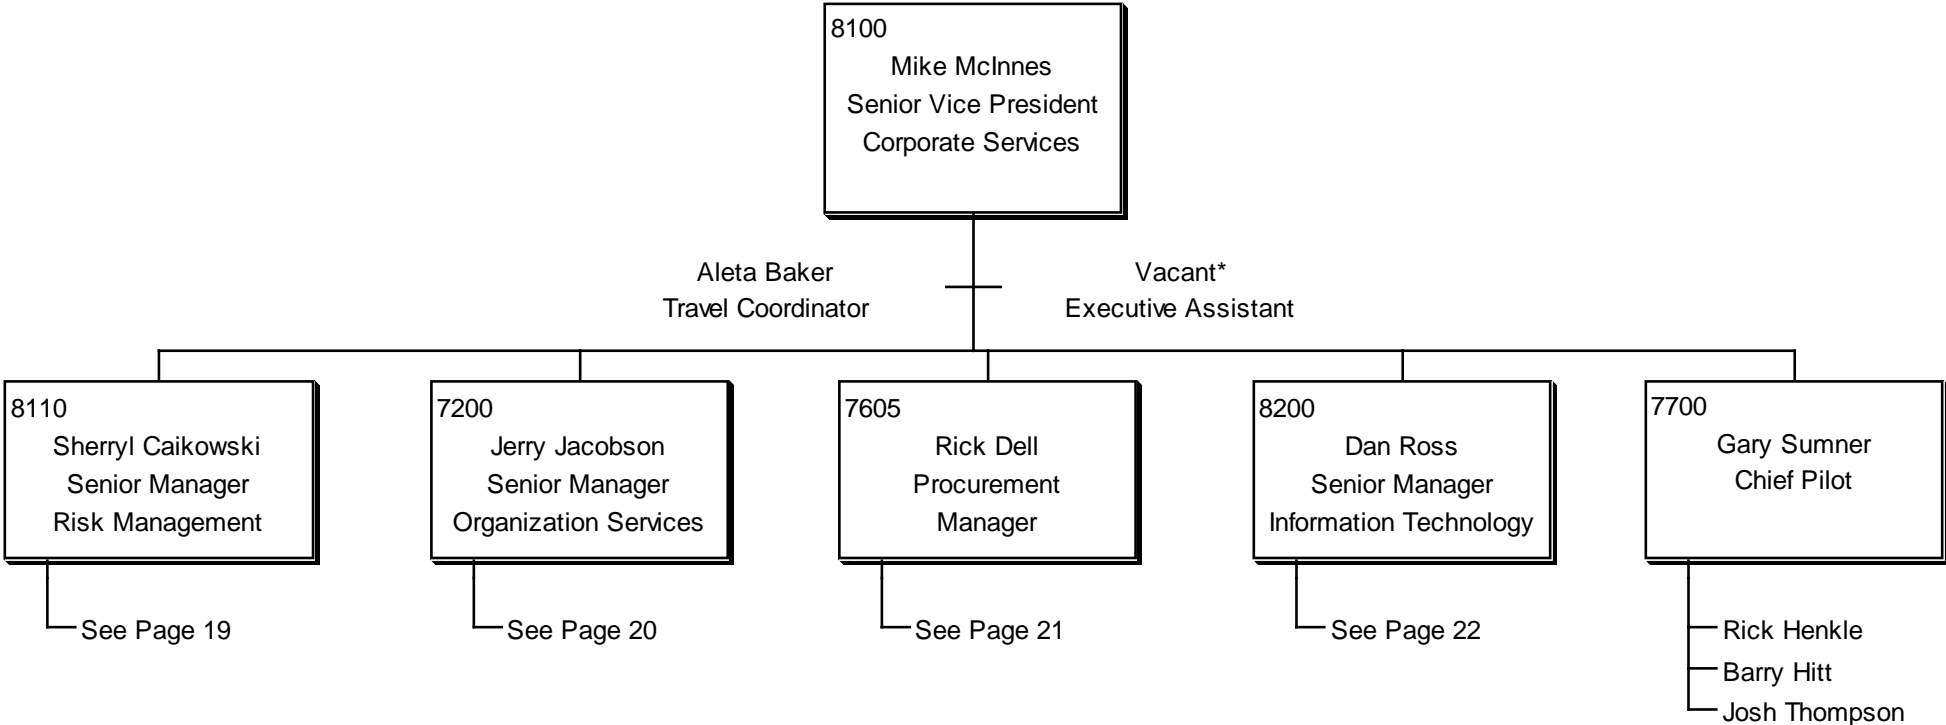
8100
Mike McInnes
Senior Vice President
Corporate Services

Aleta Baker
Travel Coordinator

Vacant*
Executive Assistant

8110
Sherryl Caikowski
Senior Manager
Risk Management

See Page 19

7200
Jerry Jacobson
Senior Manager
Organization Services

See Page 20

7605
Rick Dell
Procurement
Manager

See Page 21

8200
Dan Ross
Senior Manager
Information Technology

See Page 22

7700
Gary Sumner
Chief Pilot

Rick Henkle
Barry Hitt
Josh Thompson